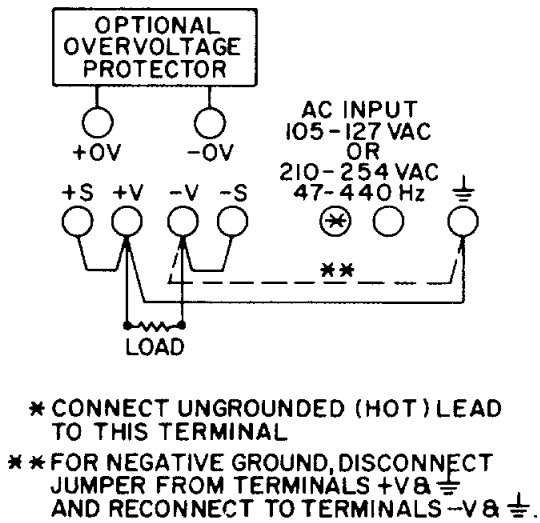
OPTIONAL OVERVOLTAGE PROTECTOR

+OV

-OV

AC INPUT
105-127 VAC
OR
210-254 VAC
47-440 Hz

+S +V -V -S

✱

⏚

✱✱

LOAD

✱ CONNECT UNGROUNDED (HOT) LEAD TO THIS TERMINAL

✱✱ FOR NEGATIVE GROUND, DISCONNECT JUMPER FROM TERMINALS +V & ⏚ AND RECONNECT TO TERMINALS -V & ⏚.